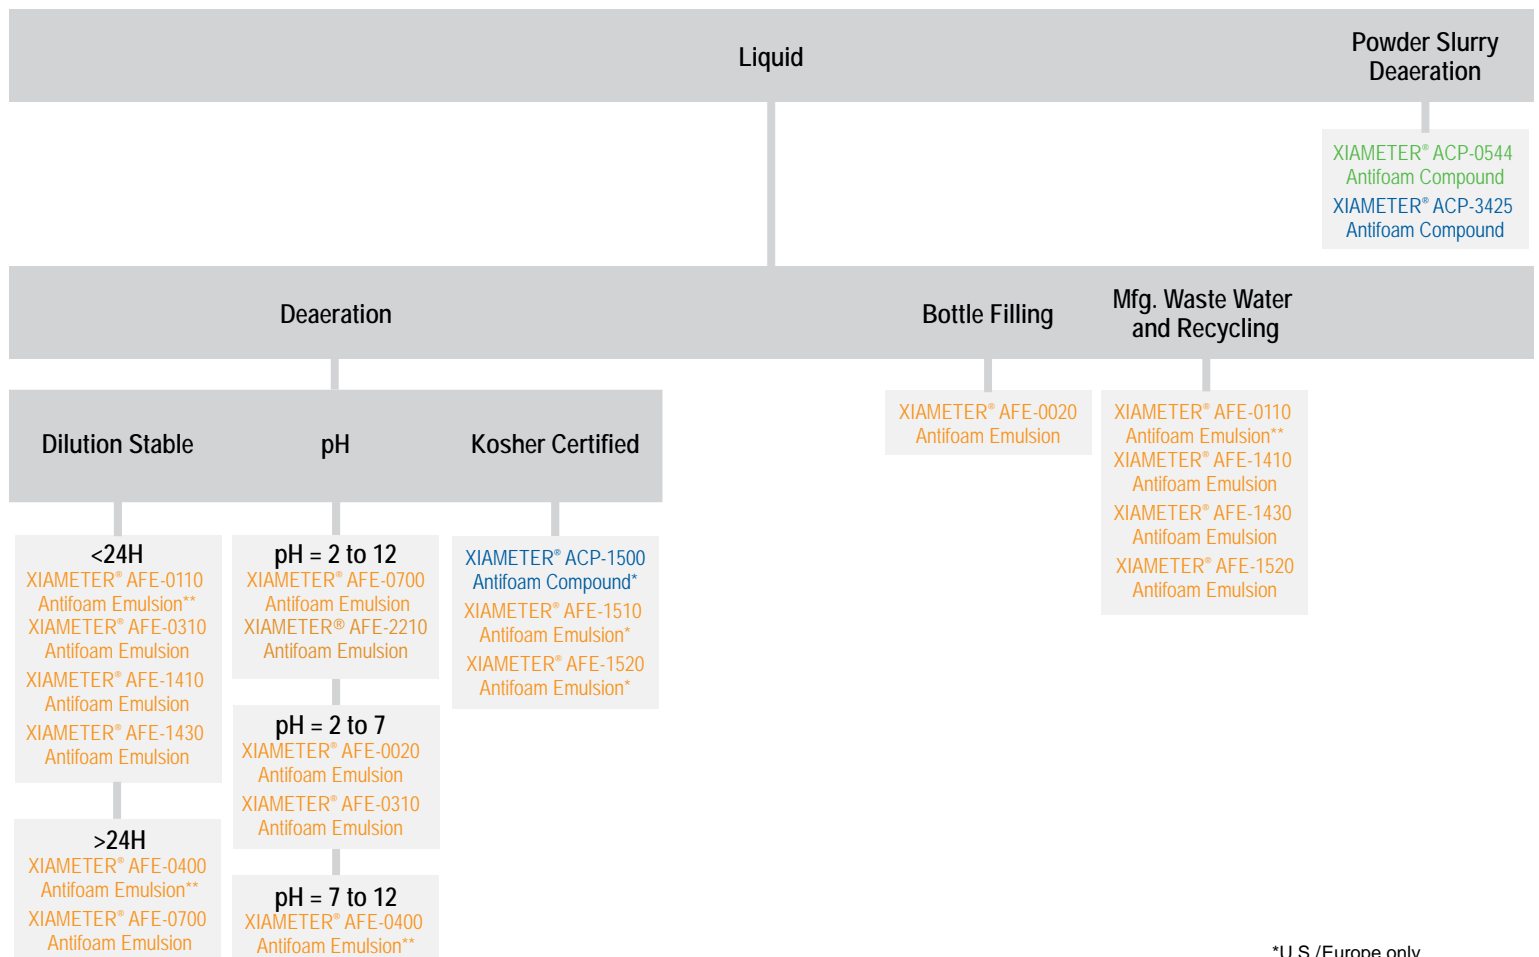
Liquid

Powder Slurry Deaeration

XIAMETER® ACP-0544 Antifoam Compound
XIAMETER® ACP-3425 Antifoam Compound

Deaeration

Bottle Filling

Mfg. Waste Water and Recycling

XIAMETER® AFE-0020 Antifoam Emulsion

XIAMETER® AFE-0110 Antifoam Emulsion**
XIAMETER® AFE-1410 Antifoam Emulsion
XIAMETER® AFE-1430 Antifoam Emulsion
XIAMETER® AFE-1520 Antifoam Emulsion

Dilution Stable

pH

Kosher Certified

<24H
XIAMETER® AFE-0110 Antifoam Emulsion**
XIAMETER® AFE-0310 Antifoam Emulsion
XIAMETER® AFE-1410 Antifoam Emulsion
XIAMETER® AFE-1430 Antifoam Emulsion

>24H
XIAMETER® AFE-0400 Antifoam Emulsion**
XIAMETER® AFE-0700 Antifoam Emulsion

pH = 2 to 12
XIAMETER® AFE-0700 Antifoam Emulsion
XIAMETER® AFE-2210 Antifoam Emulsion

pH = 2 to 7
XIAMETER® AFE-0020 Antifoam Emulsion
XIAMETER® AFE-0310 Antifoam Emulsion

pH = 7 to 12
XIAMETER® AFE-0400 Antifoam Emulsion**

XIAMETER® ACP-1500 Antifoam Compound*
XIAMETER® AFE-1510 Antifoam Emulsion*
XIAMETER® AFE-1520 Antifoam Emulsion*

*U.S./Europe only